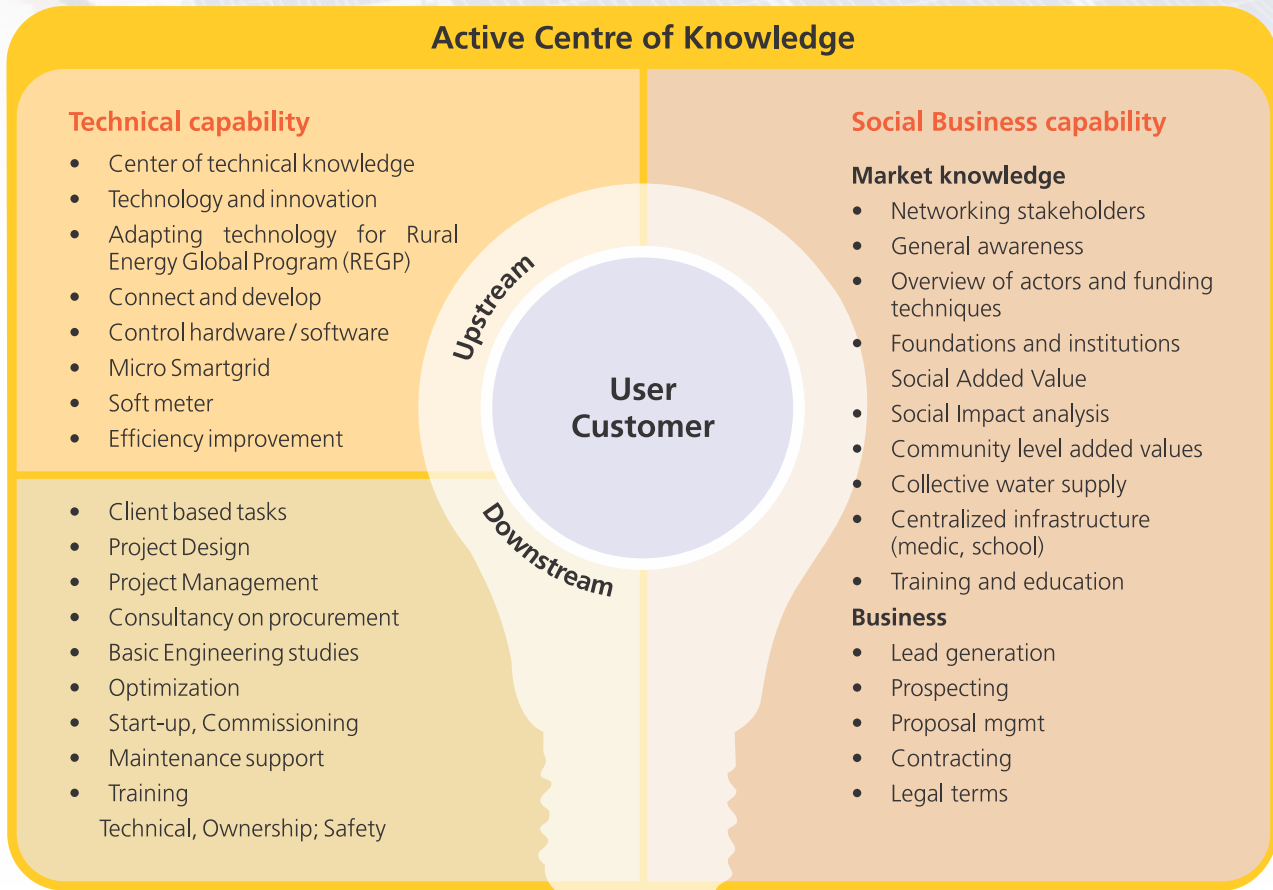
Active Centre of Knowledge

Technical capability

- Center of technical knowledge
- Technology and innovation
- Adapting technology for Rural Energy Global Program (REGP)
- Connect and develop
- Control hardware / software
- Micro Smartgrid
- Soft meter
- Efficiency improvement

- Client based tasks
- Project Design
- Project Management
- Consultancy on procurement
- Basic Engineering studies
- Optimization
- Start-up, Commissioning
- Maintenance support
- Training

Technical, Ownership; Safety

Upstream

User Customer

Downstream

Social Business capability

Market knowledge

- Networking stakeholders
- General awareness
- Overview of actors and funding techniques
- Foundations and institutions

Social Added Value

- Social Impact analysis
- Community level added values
- Collective water supply
- Centralized infrastructure (medic, school)
- Training and education

Business

- Lead generation
- Prospecting
- Proposal mgmt
- Contracting
- Legal terms